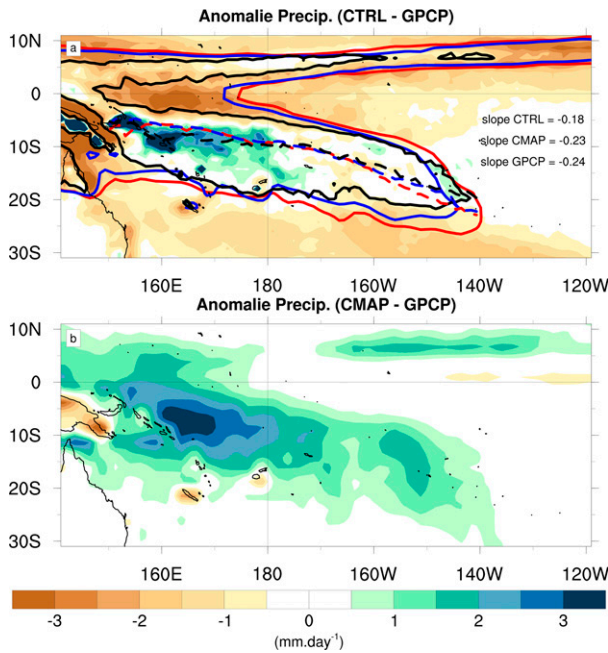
Anomalie Precip. (CTRL - GPCP)

a

10N
0
10S
20S
30S

slope CTRL = -0.18
slope CMAP = -0.23
slope GPCP = -0.24

160E 180 160W 140W 120W

Anomalie Precip. (CMAP - GPCP)

b

10N
0
10S
20S
30S

160E 180 160W 140W 120W

-3 -2 -1 0 1 2 3

(mm.day$^{-1}$)